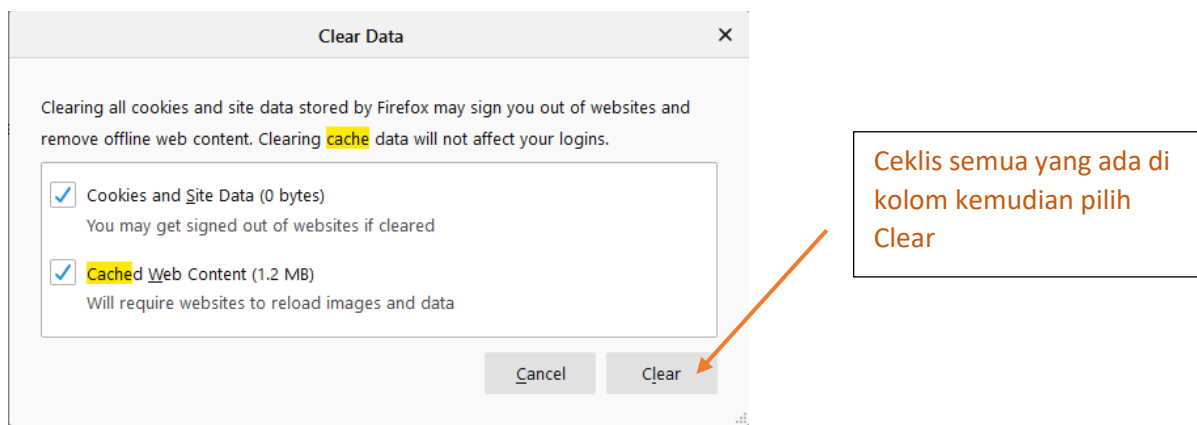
Clear Data

×

Clearing all cookies and site data stored by Firefox may sign you out of websites and remove offline web content. Clearing cache data will not affect your logins.

Cookies and Site Data (0 bytes)
You may get signed out of websites if cleared

Cached Web Content (1.2 MB)
Will require websites to reload images and data

Cancel

Clear

Ceklis semua yang ada di kolom kemudian pilih Clear